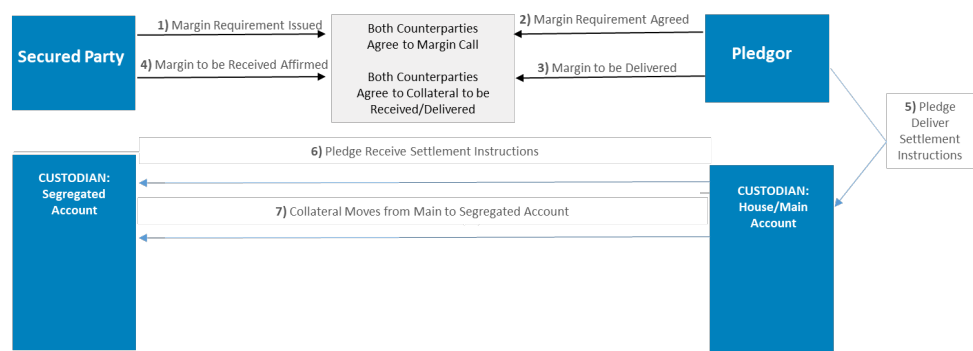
Secured Party

1) Margin Requirement Issued

4) Margin to be Received Affirmed

Both Counterparties Agree to Margin Call

Both Counterparties Agree to Collateral to be Received/Delivered

2) Margin Requirement Agreed

3) Margin to be Delivered

Pledgor

5) Pledge Deliver Settlement Instructions

6) Pledge Receive Settlement Instructions

CUSTODIAN: Segregated Account

7) Collateral Moves from Main to Segregated Account

CUSTODIAN: House/Main Account